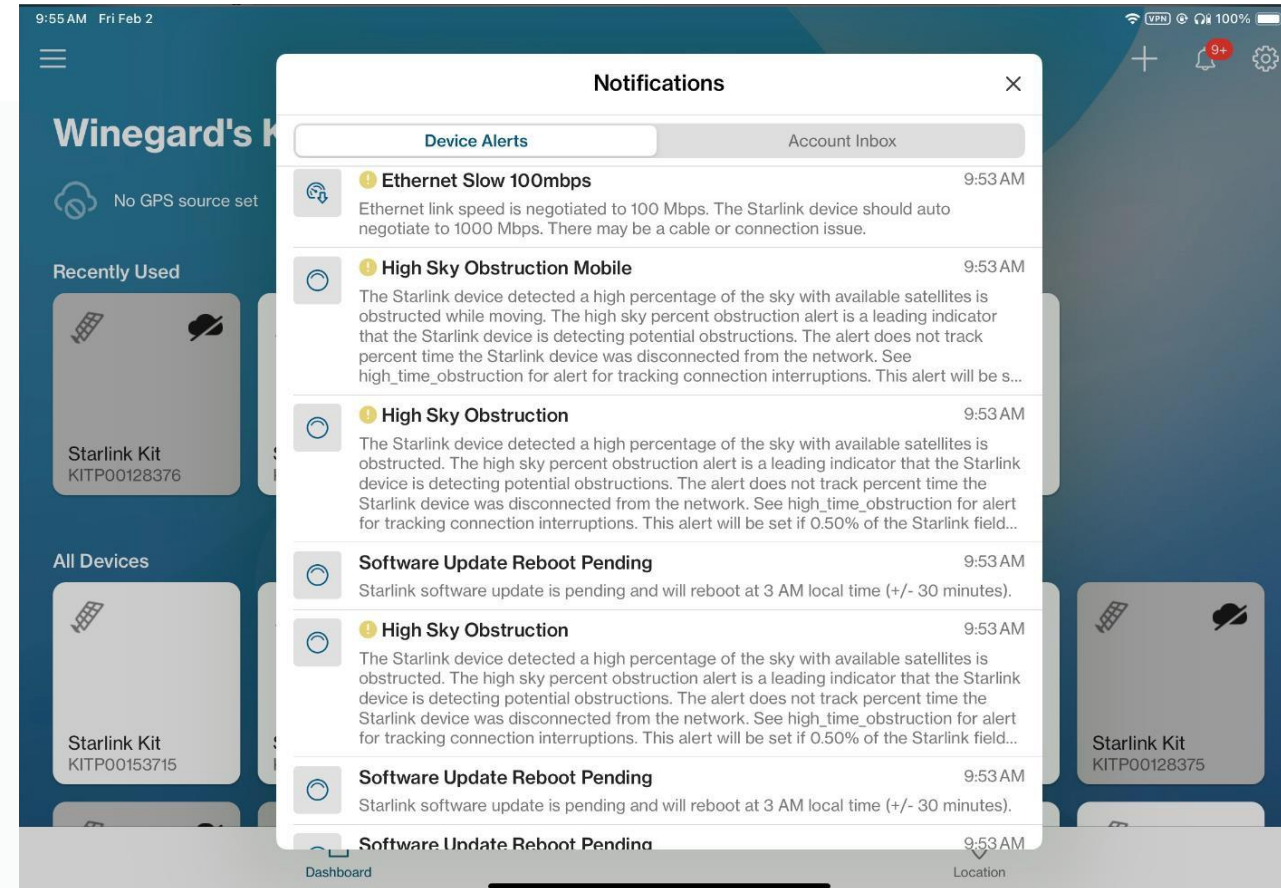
9:55 AM Fri Feb 2

100%

9+

Winegard's K

No GPS source set

Recently Used

Starlink Kit
KITP00128376

All Devices

Starlink Kit
KITP00153715

Starlink Kit
KITP00128375

Notifications

Device Alerts

Account Inbox

Ethernet Slow 100mbps 9:53 AM
Ethernet link speed is negotiated to 100 Mbps. The Starlink device should auto negotiate to 1000 Mbps. There may be a cable or connection issue.

High Sky Obstruction Mobile 9:53 AM
The Starlink device detected a high percentage of the sky with available satellites is obstructed while moving. The high sky percent obstruction alert is a leading indicator that the Starlink device is detecting potential obstructions. The alert does not track percent time the Starlink device was disconnected from the network. See high_time_obstruction for alert for tracking connection interruptions. This alert will be s...

High Sky Obstruction 9:53 AM
The Starlink device detected a high percentage of the sky with available satellites is obstructed. The high sky percent obstruction alert is a leading indicator that the Starlink device is detecting potential obstructions. The alert does not track percent time the Starlink device was disconnected from the network. See high_time_obstruction for alert for tracking connection interruptions. This alert will be set if 0.50% of the Starlink field...

Software Update Reboot Pending 9:53 AM
Starlink software update is pending and will reboot at 3 AM local time (+/- 30 minutes).

High Sky Obstruction 9:53 AM
The Starlink device detected a high percentage of the sky with available satellites is obstructed. The high sky percent obstruction alert is a leading indicator that the Starlink device is detecting potential obstructions. The alert does not track percent time the Starlink device was disconnected from the network. See high_time_obstruction for alert for tracking connection interruptions. This alert will be set if 0.50% of the Starlink field...

Software Update Reboot Pending 9:53 AM
Starlink software update is pending and will reboot at 3 AM local time (+/- 30 minutes).

Software Update Reboot Pending 9:53 AM

Dashboard

Location